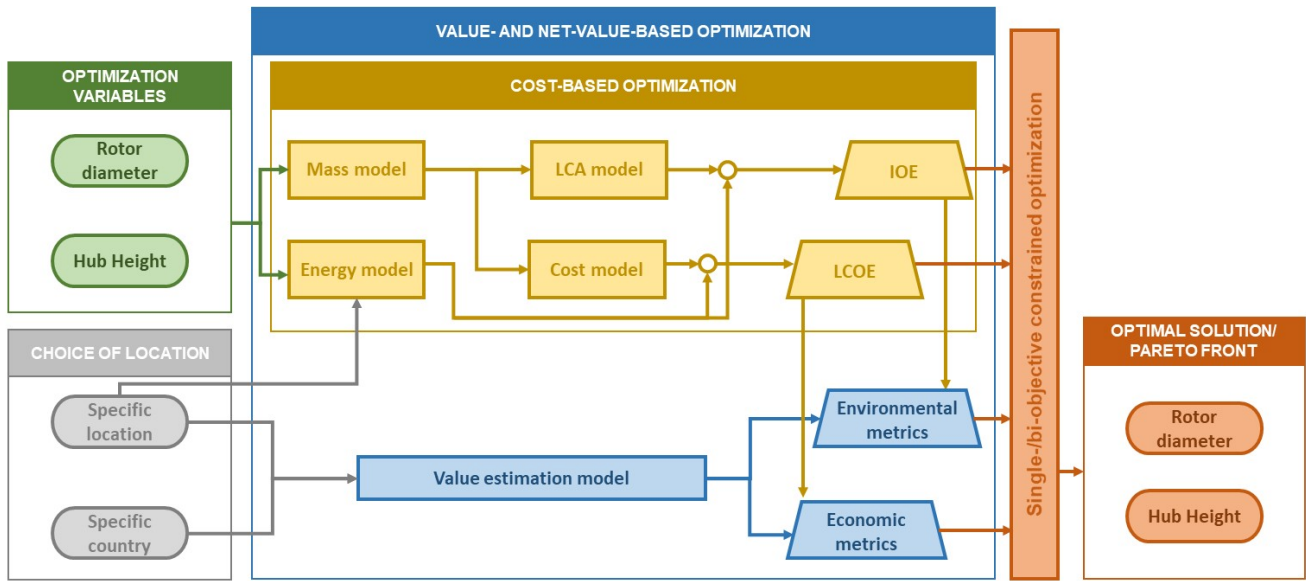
VALUE- AND NET-VALUE-BASED OPTIMIZATION

COST-BASED OPTIMIZATION

OPTIMIZATION VARIABLES

Rotor diameter

Hub Height

Mass model

LCA model

IOE

Energy model

Cost model

LCOE

Single-/bi-objective constrained optimization

CHOICE OF LOCATION

Specific location

Specific country

Value estimation model

Environmental metrics

Economic metrics

OPTIMAL SOLUTION/ PARETO FRONT

Rotor diameter

Hub Height